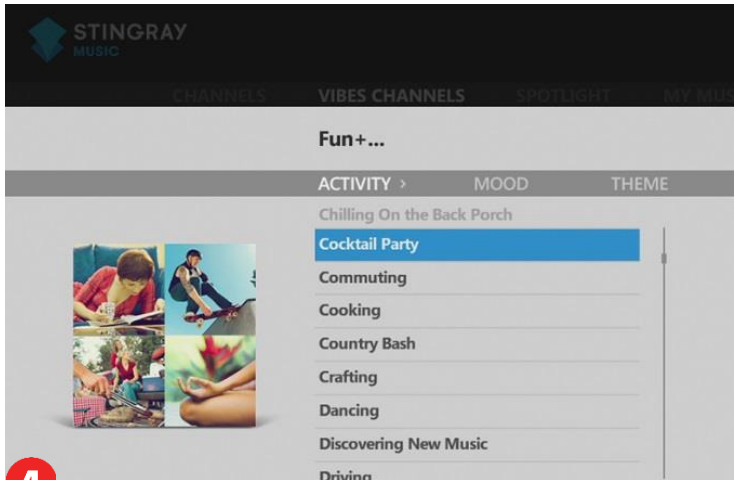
STINGRAY
MUSIC

CHANNELS VIBES CHANNELS SPOTLIGHT MY MUS

Fun+...

ACTIVITY › MOOD THEME

Chilling On the Back Porch
Cocktail Party
Commuting
Cooking
Country Bash
Crafting
Dancing
Discovering New Music
Driving

4